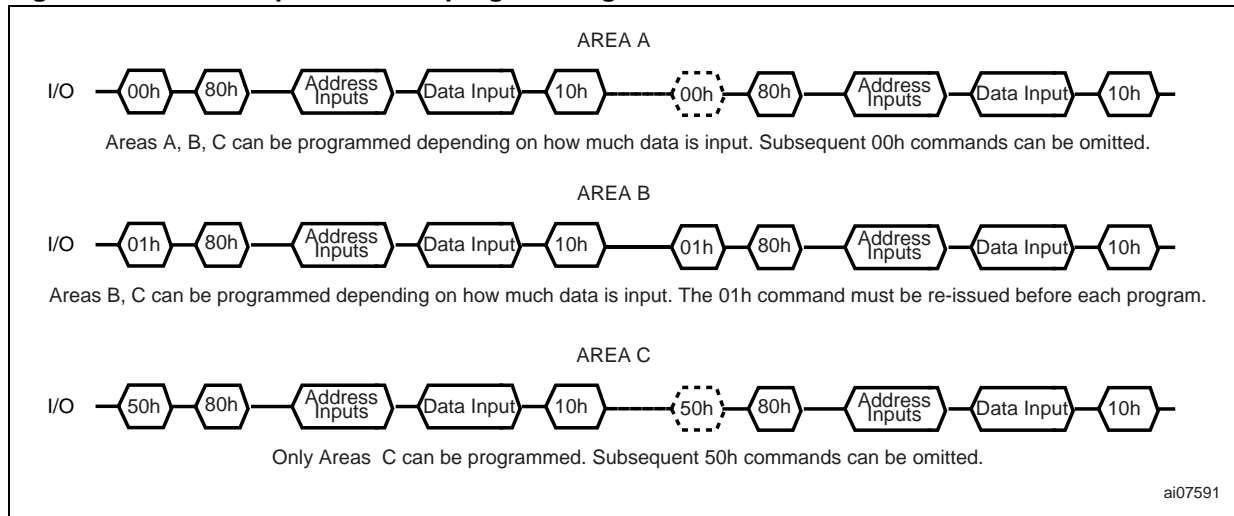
AREA A

I/O 00h 80h Address Inputs Data Input 10h 00h 80h Address Inputs Data Input 10h

Areas A, B, C can be programmed depending on how much data is input. Subsequent 00h commands can be omitted.

AREA B

I/O 01h 80h Address Inputs Data Input 10h 01h 80h Address Inputs Data Input 10h

Areas B, C can be programmed depending on how much data is input. The 01h command must be re-issued before each program.

AREA C

I/O 50h 80h Address Inputs Data Input 10h 50h 80h Address Inputs Data Input 10h

Only Areas C can be programmed. Subsequent 50h commands can be omitted.

ai07591